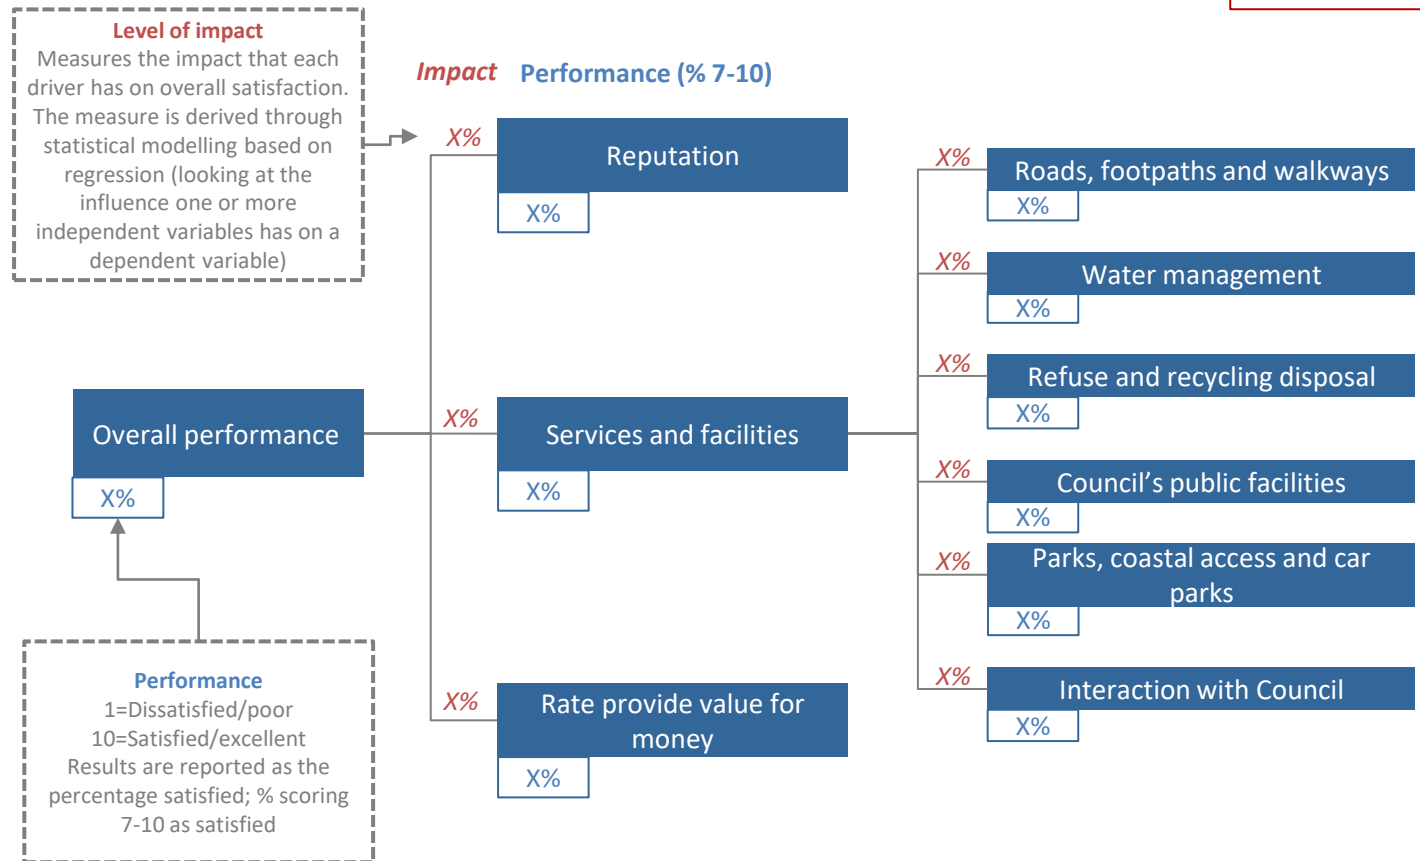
Level of impact
Measures the impact that each driver has on overall satisfaction. The measure is derived through statistical modelling based on regression (looking at the influence one or more independent variables has on a dependent variable)

Impact Performance (% 7-10)

X%
Reputation
X%

X%
Roads, footpaths and walkways
X%

X%
Water management
X%

X%
Refuse and recycling disposal
X%

Overall performance
X%

X%
Services and facilities
X%

X%
Council's public facilities
X%

X%
Parks, coastal access and car parks
X%

X%
Interaction with Council
X%

X%
Rate provide value for money
X%

Performance
1=Dissatisfied/poor
10=Satisfied/excellent
Results are reported as the percentage satisfied; % scoring 7-10 as satisfied